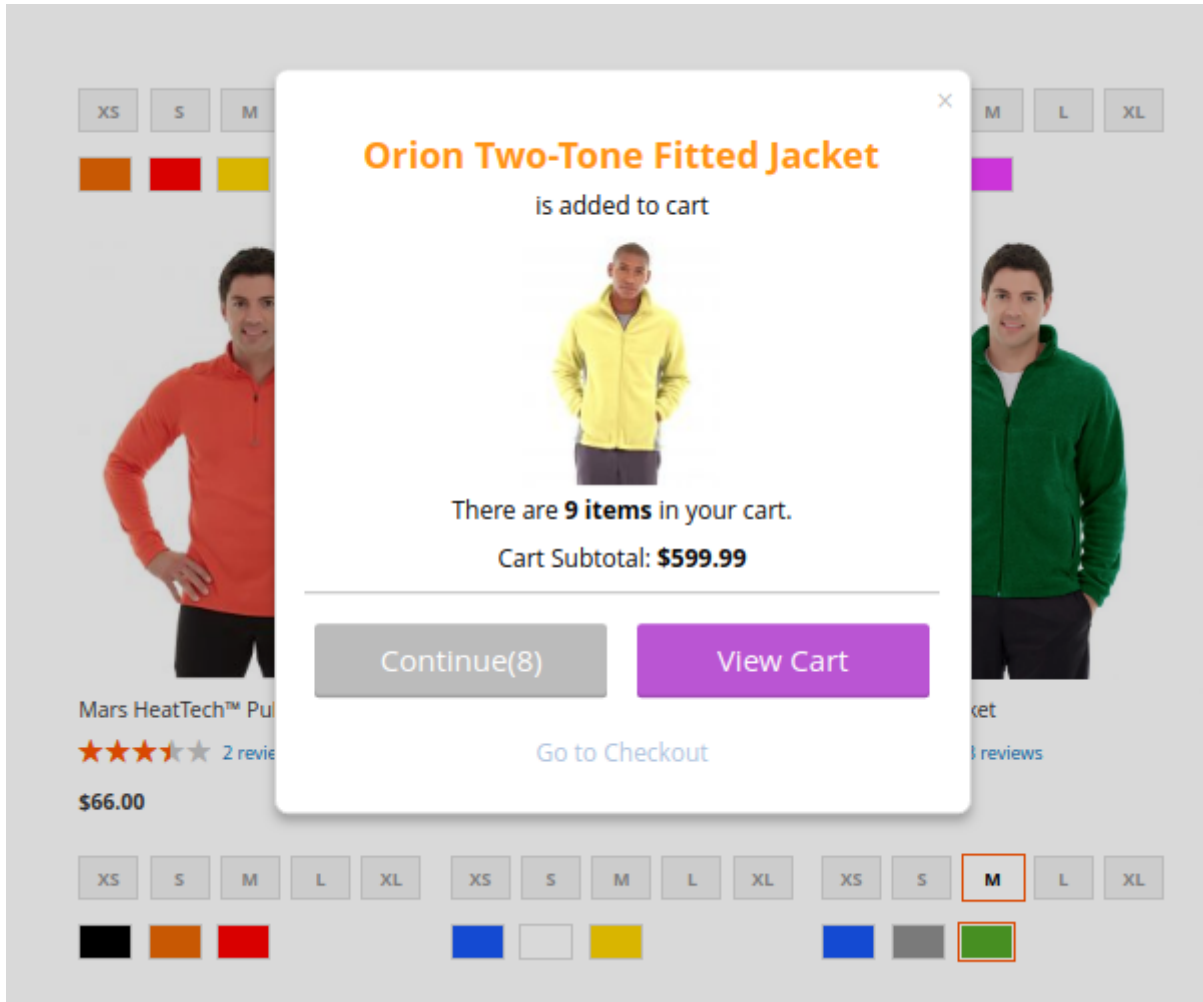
XS S M

M L XL

×

Orion Two-Tone Fitted Jacket

is added to cart

There are **9 items** in your cart.

Cart Subtotal: **$599.99**

Continue(8)

View Cart

Go to Checkout

Mars HeatTech™ Pu

2 revie

$66.00

ket

3 reviews

XS S M L XL

XS S M L XL

XS S M L XL